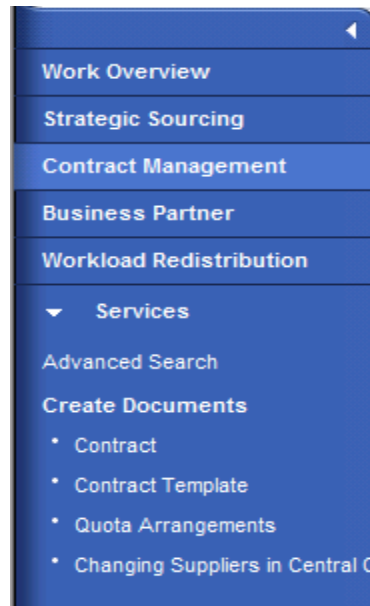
Work Overview

Strategic Sourcing

Contract Management

Business Partner

Workload Redistribution

Services

Advanced Search

Create Documents

• Contract
• Contract Template
• Quota Arrangements
• Changing Suppliers in Central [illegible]